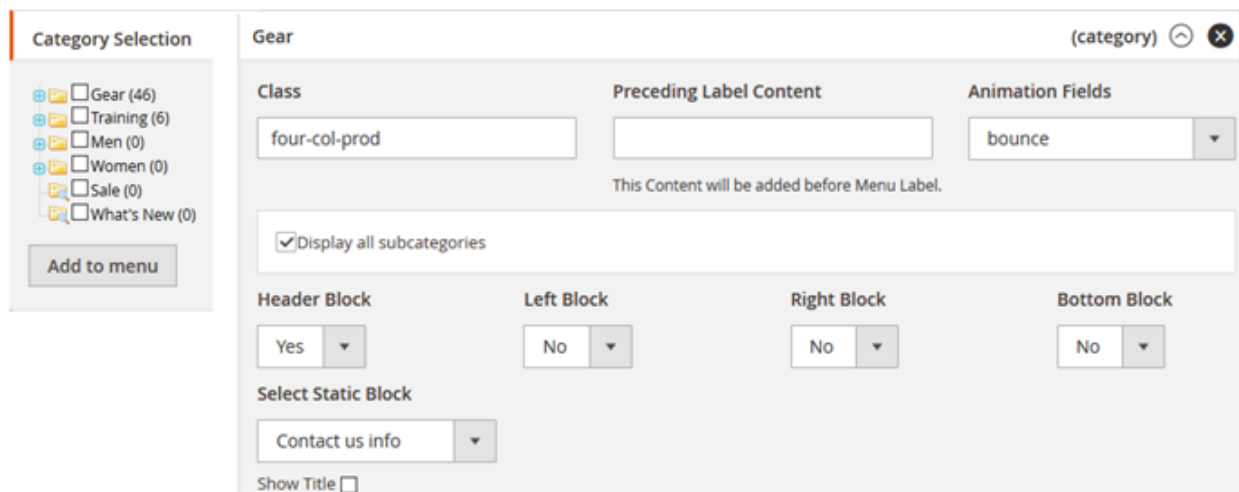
Category Selection

Gear (46)
Training (6)
Men (0)
Women (0)
Sale (0)
What's New (0)

Add to menu

Gear

(category)

Class

four-col-prod

Preceding Label Content

This Content will be added before Menu Label.

Animation Fields

bounce

Display all subcategories

Header Block

Yes

Left Block

No

Right Block

No

Bottom Block

No

Select Static Block

Contact us info

Show Title